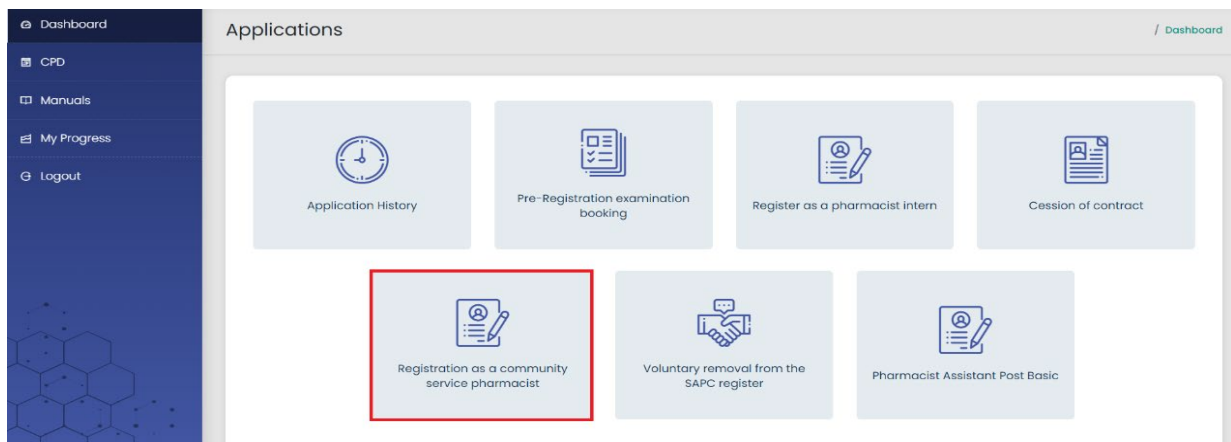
Dashboard
CPD
Manuals
My Progress
Logout

Applications

/ Dashboard

Application History

Pre-Registration examination booking

Register as a pharmacist intern

Cession of contract

Registration as a community service pharmacist

Voluntary removal from the SAPC register

Pharmacist Assistant Post Basic